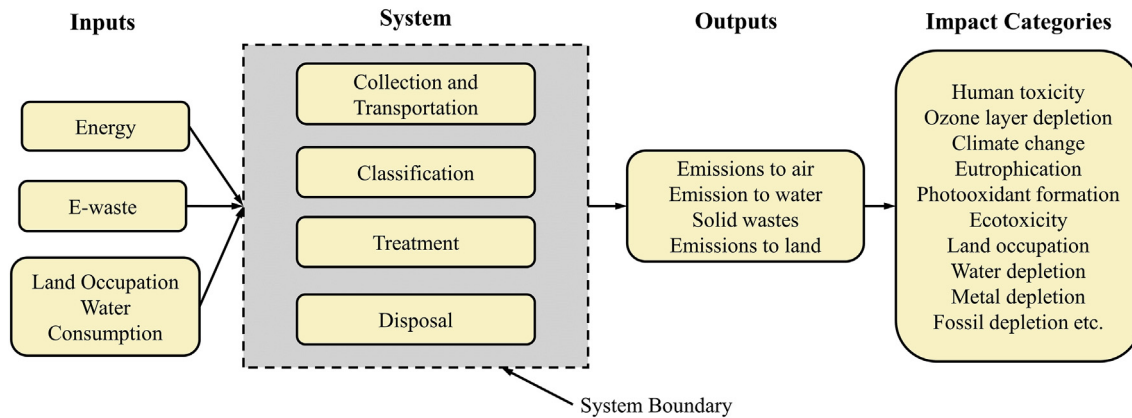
Inputs

System

Outputs

Impact Categories

Energy

E-waste

Land Occupation
Water
Consumption

Collection and
Transportation

Classification

Treatment

Disposal

Emissions to air
Emission to water
Solid wastes
Emissions to land

Human toxicity
Ozone layer depletion
Climate change
Eutrophication
Photooxidant formation
Ecotoxicity
Land occupation
Water depletion
Metal depletion
Fossil depletion etc.

System Boundary